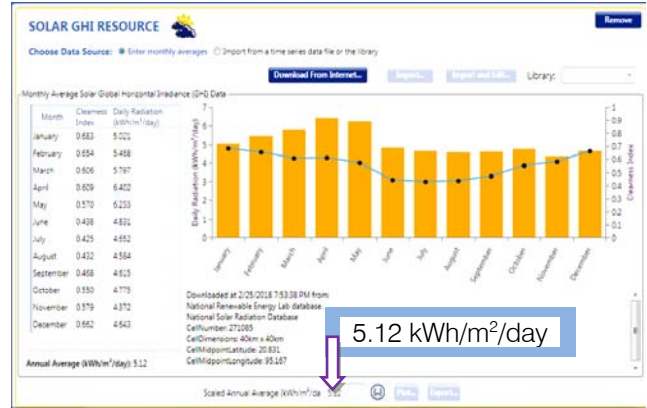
SOLAR GHI RESOURCE

Remove

Choose Data Source: Enter monthly averages Import from a time series data file or the library

Download From Internet... Import... Import and Edit... Library:

Monthly Average Solar Global Horizontal Irradiance (GHI) Data

| Month | Clearness Index | Daily Radiation (kWh/m²/day) |
|---|---|---|
| January | 0.683 | 5.021 |
| February | 0.654 | 5.468 |
| March | 0.606 | 5.787 |
| April | 0.609 | 6.402 |
| May | 0.570 | 6.233 |
| June | 0.438 | 4.831 |
| July | 0.425 | 4.652 |
| August | 0.432 | 4.584 |
| September | 0.468 | 4.613 |
| October | 0.550 | 4.779 |
| November | 0.579 | 4.372 |
| December | 0.662 | 4.643 |

Annual Average (kWh/m²/day): 5.12

7
6
5
4
3
2
1
0

Daily Radiation (kWh/m²/day)

1
0.9
0.8
0.7
0.6
0.5
0.4
0.3
0.2
0.1
0

Clearness Index

January February March April May June July August September October November December

Downloaded at 2/25/2018 7:53:38 PM from:
National Renewable Energy Lab database
National Solar Radiation Database
CellNumber: 271085
CellDimensions: 40km x 40km
CellMidpointLatitude: 20.831
CellMidpointLongitude: 95.167

5.12 kWh/m²/day

Scaled Annual Average (kWh/m²/day): 5.12

Plot... Export...